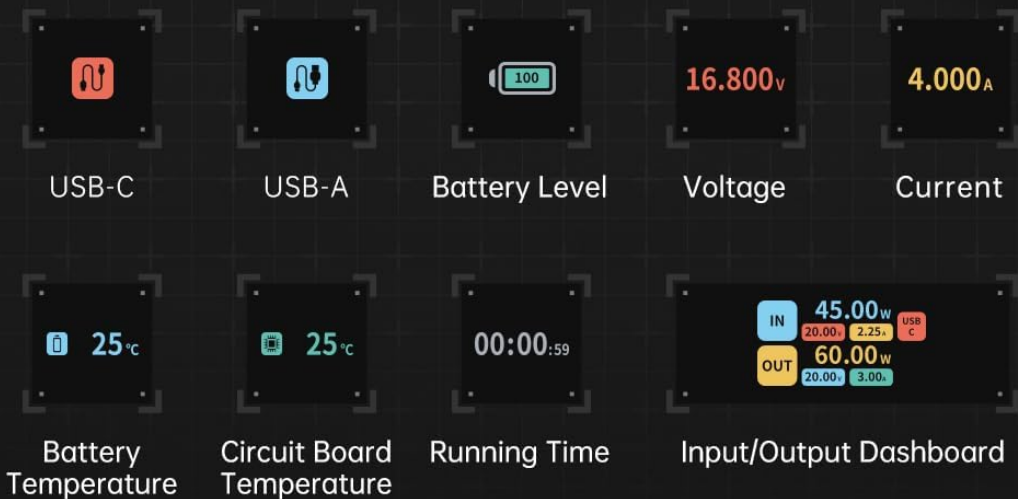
USB-C

USB-A

100

Battery Level

16.800V

Voltage

4.000A

Current

25℃

Battery Temperature

25℃

Circuit Board Temperature

00:00:59

Running Time

IN 45.00W 20.00V 2.25A USB C

OUT 60.00W 20.00V 3.00A

Input/Output Dashboard